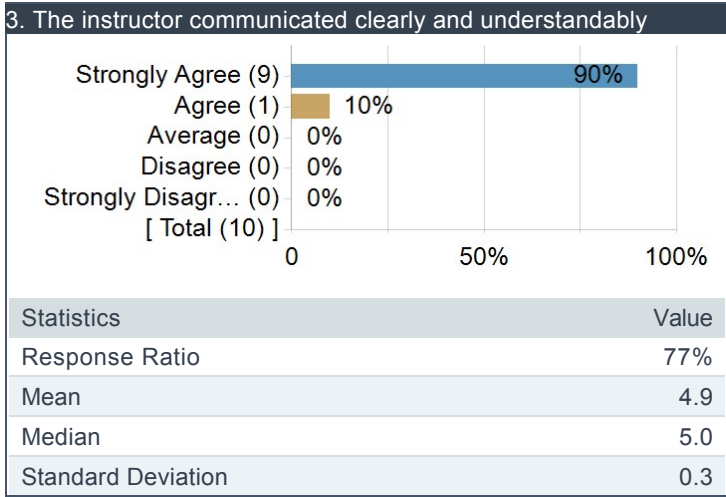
3. The instructor communicated clearly and understandably

Strongly Agree (9) 90%
Agree (1) 10%
Average (0) 0%
Disagree (0) 0%
Strongly Disagr... (0) 0%
[ Total (10) ]

0 50% 100%

| Statistics | Value |
|---|---|
| Response Ratio | 77% |
| Mean | 4.9 |
| Median | 5.0 |
| Standard Deviation | 0.3 |